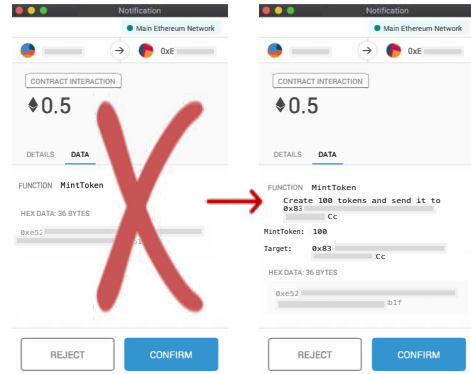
Notification

Main Ethereum Network

0xE

CONTRACT INTERACTION

0.5

DETAILS DATA

FUNCTION MintToken

HEX DATA: 36 BYTES

0xe52 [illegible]

REJECT CONFIRM

Notification

Main Ethereum Network

0xE

CONTRACT INTERACTION

0.5

DETAILS DATA

FUNCTION MintToken

Create 100 tokens and send it to 0x83 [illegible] Cc

MintToken: 100

Target: 0x83 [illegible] Cc

HEX DATA: 36 BYTES

0xe52 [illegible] b1f

REJECT CONFIRM